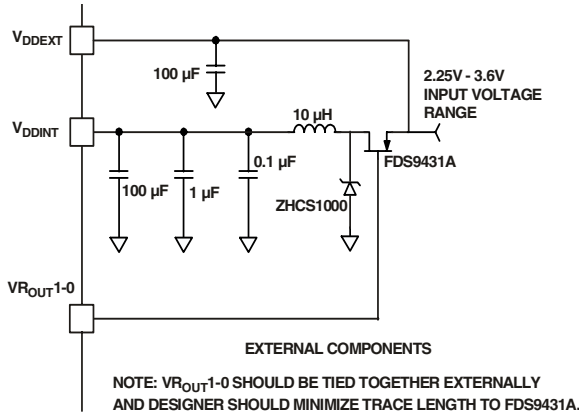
$V_{DDEXT}$

100 µF

2.25V - 3.6V INPUT VOLTAGE RANGE

$V_{DDINT}$

10 µH

FDS9431A

100 µF

1 µF

0.1 µF

ZHCS1000

$VR_{OUT}$1-0

EXTERNAL COMPONENTS

NOTE: $VR_{OUT}$1-0 SHOULD BE TIED TOGETHER EXTERNALLY AND DESIGNER SHOULD MINIMIZE TRACE LENGTH TO FDS9431A.